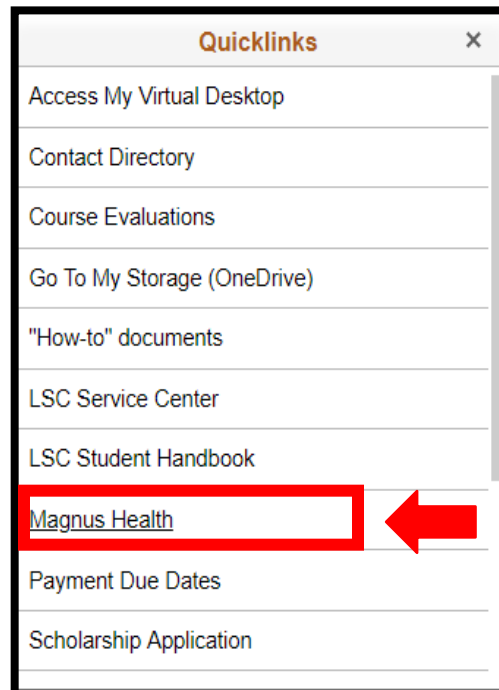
Quicklinks ×

Access My Virtual Desktop

Contact Directory

Course Evaluations

Go To My Storage (OneDrive)

"How-to" documents

LSC Service Center

LSC Student Handbook

Magnus Health

Payment Due Dates

Scholarship Application